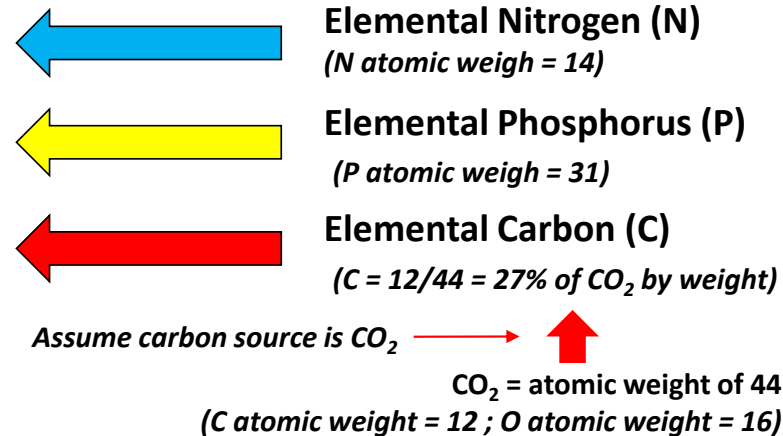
Elemental Nitrogen (N)
(N atomic weigh = 14)

Elemental Phosphorus (P)
(P atomic weigh = 31)

Elemental Carbon (C)
(C = 12/44 = 27% of $CO_2$ by weight)

Assume carbon source is $CO_2$

$CO_2$ = atomic weight of 44
(C atomic weight = 12 ; O atomic weight = 16)